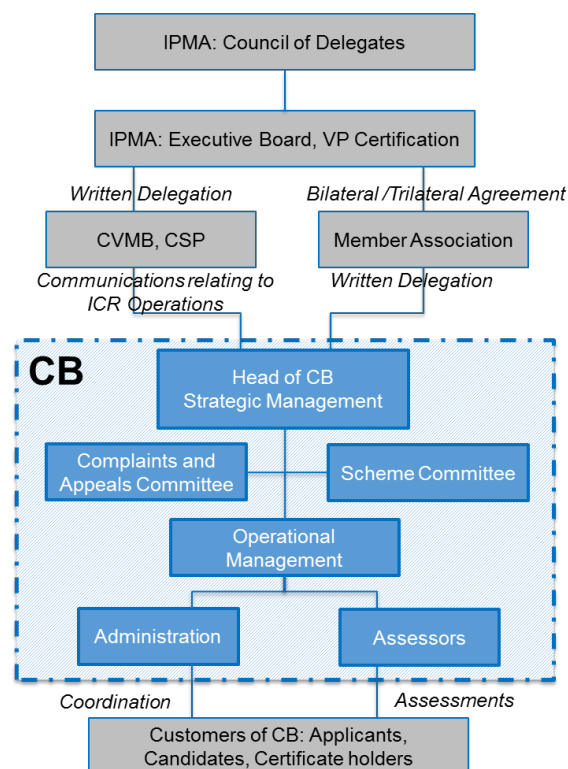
IPMA: Council of Delegates

IPMA: Executive Board, VP Certification

Written Delegation

Bilateral /Trilateral Agreement

CVMB, CSP

Member Association

Communications relating to ICR Operations

Written Delegation

CB

Head of CB Strategic Management

Complaints and Appeals Committee

Scheme Committee

Operational Management

Administration

Assessors

Coordination

Assessments

Customers of CB: Applicants, Candidates, Certificate holders